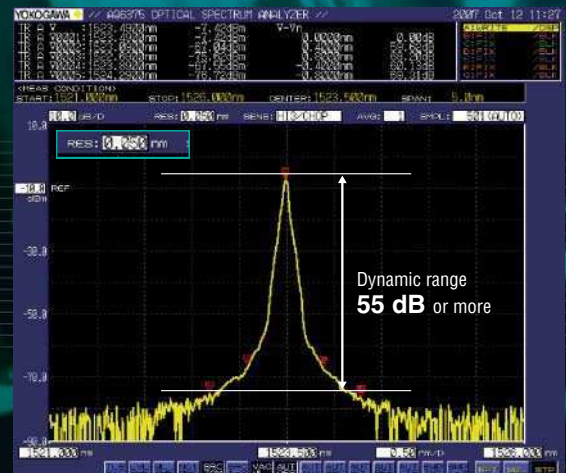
YOKOGAWA // AQ6375 OPTICAL SPECTRUM ANALYZER // 2007 Oct 12 11:27

TR A V :1523.4920nm -7.42dBm V-Vn
TR A V0001:1522.0200nm -57.04dBm 0.0000nm 0.00dB
TR A V0002:1523.0200nm -67.04dBm -0.4000nm 59.62dB
TR A V0003:1523.9200nm -67.62dBm -0.4000nm 60.20dB
TR A V0004:1524.0200nm -76.72dBm -0.8000nm 69.30dB
TR A V0005:1524.2200nm -76.72dBm -0.8000nm 69.31dB

<MEAS CONDITION>
START:1521.000nm STOP:1526.000nm CENTER:1523.500nm SPAN: 5.0nm
10.0 dB/D RES:0.050 nm SENS:HIGH2/CHOP AVG: 1 SMPL: 501(AUTO)

RES: 0.050 nm

10.0
-10.0 REF dBm
-30.0
-50.0
-70.0
-90.0

Dynamic range
55 dB or more

1521.000 nm 1523.500 nm 0.50 nm/D 1526.000 nm

VAC AUT